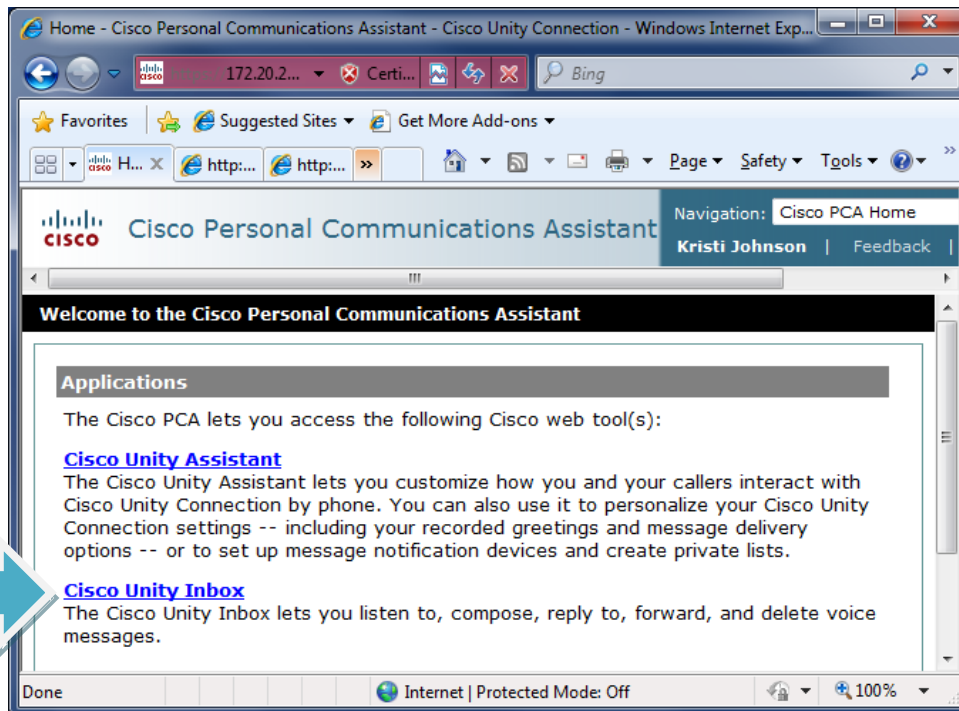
Home - Cisco Personal Communications Assistant - Cisco Unity Connection - Windows Internet Exp...

172.20.2... Certi... Bing

Favorites Suggested Sites Get More Add-ons

H... http:... http:... Page Safety Tools

cisco Cisco Personal Communications Assistant

Navigation: Cisco PCA Home

Kristi Johnson | Feedback |

Welcome to the Cisco Personal Communications Assistant

Applications

The Cisco PCA lets you access the following Cisco web tool(s):

Cisco Unity Assistant
The Cisco Unity Assistant lets you customize how you and your callers interact with Cisco Unity Connection by phone. You can also use it to personalize your Cisco Unity Connection settings -- including your recorded greetings and message delivery options -- or to set up message notification devices and create private lists.

Cisco Unity Inbox
The Cisco Unity Inbox lets you listen to, compose, reply to, forward, and delete voice messages.

Done Internet | Protected Mode: Off 100%